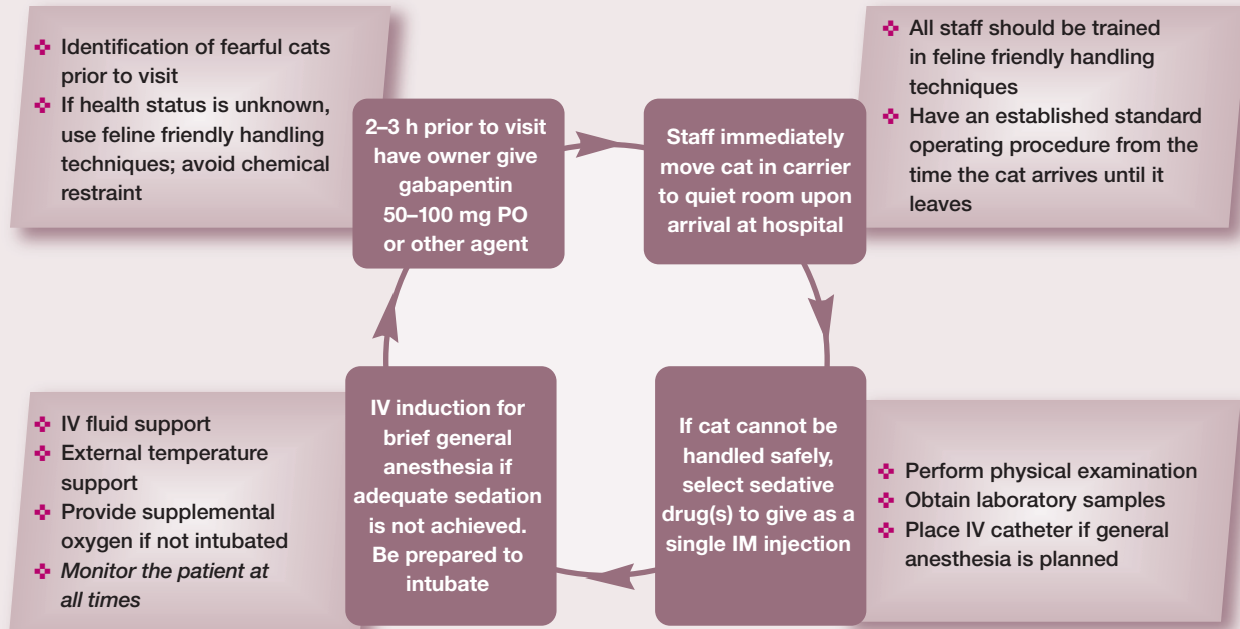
Identification of fearful cats prior to visit
If health status is unknown, use feline friendly handling techniques; avoid chemical restraint

2–3 h prior to visit have owner give gabapentin 50–100 mg PO or other agent

Staff immediately move cat in carrier to quiet room upon arrival at hospital

All staff should be trained in feline friendly handling techniques
Have an established standard operating procedure from the time the cat arrives until it leaves

IV fluid support
External temperature support
Provide supplemental oxygen if not intubated
*Monitor the patient at all times*

IV induction for brief general anesthesia if adequate sedation is not achieved. Be prepared to intubate

If cat cannot be handled safely, select sedative drug(s) to give as a single IM injection

Perform physical examination
Obtain laboratory samples
Place IV catheter if general anesthesia is planned